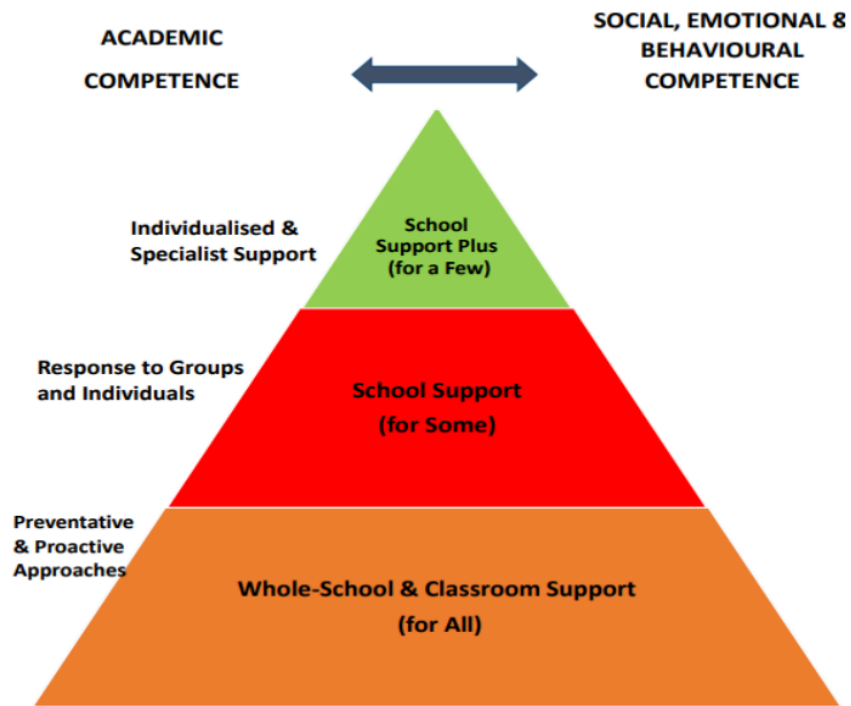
ACADEMIC COMPETENCE

SOCIAL, EMOTIONAL & BEHAVIOURAL COMPETENCE

Individualised & Specialist Support

School Support Plus (for a Few)

Response to Groups and Individuals

School Support (for Some)

Preventative & Proactive Approaches

Whole-School & Classroom Support (for All)